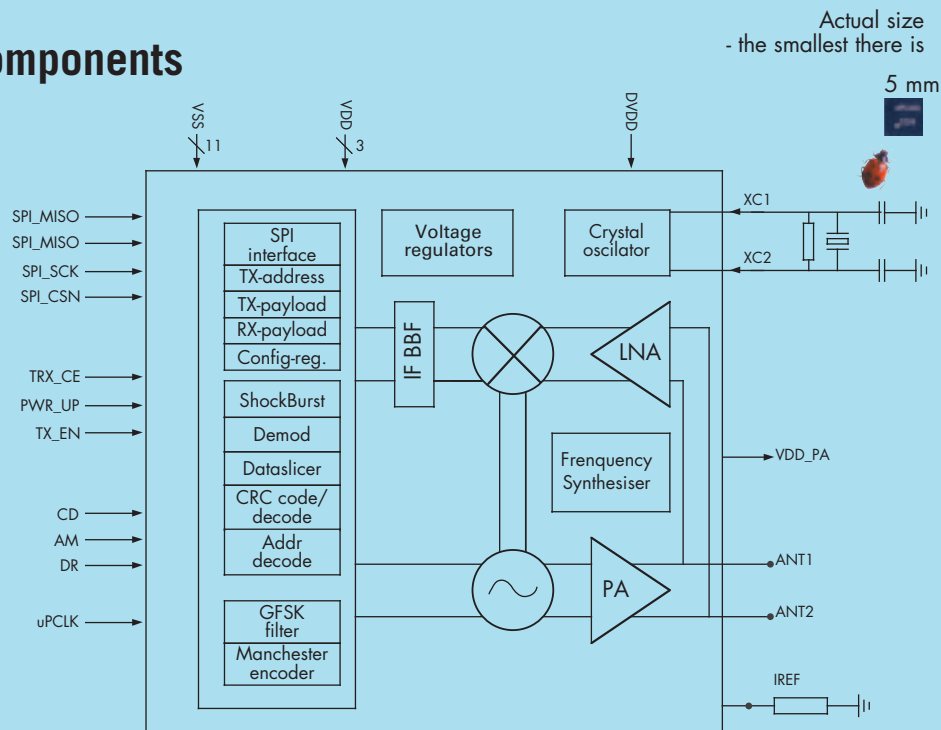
omponents

Actual size
- the smallest there is

5 mm

VSS
11
VDD
3
DVDD

SPI_MISO
SPI_MISO
SPI_SCK
SPI_CSN

TRX_CE
PWR_UP
TX_EN

CD
AM
DR

uPCLK

SPI interface
TX-address
TX-payload
RX-payload
Config-reg.
ShockBurst
Demod
Dataslicer
CRC code/ decode
Addr decode
GFSK filter
Manchester encoder

Voltage regulators

Crystal oscilator

XC1
XC2

IF BBF

LNA

Frenquency Synthesiser

PA

VDD_PA
ANT1
ANT2
IREF